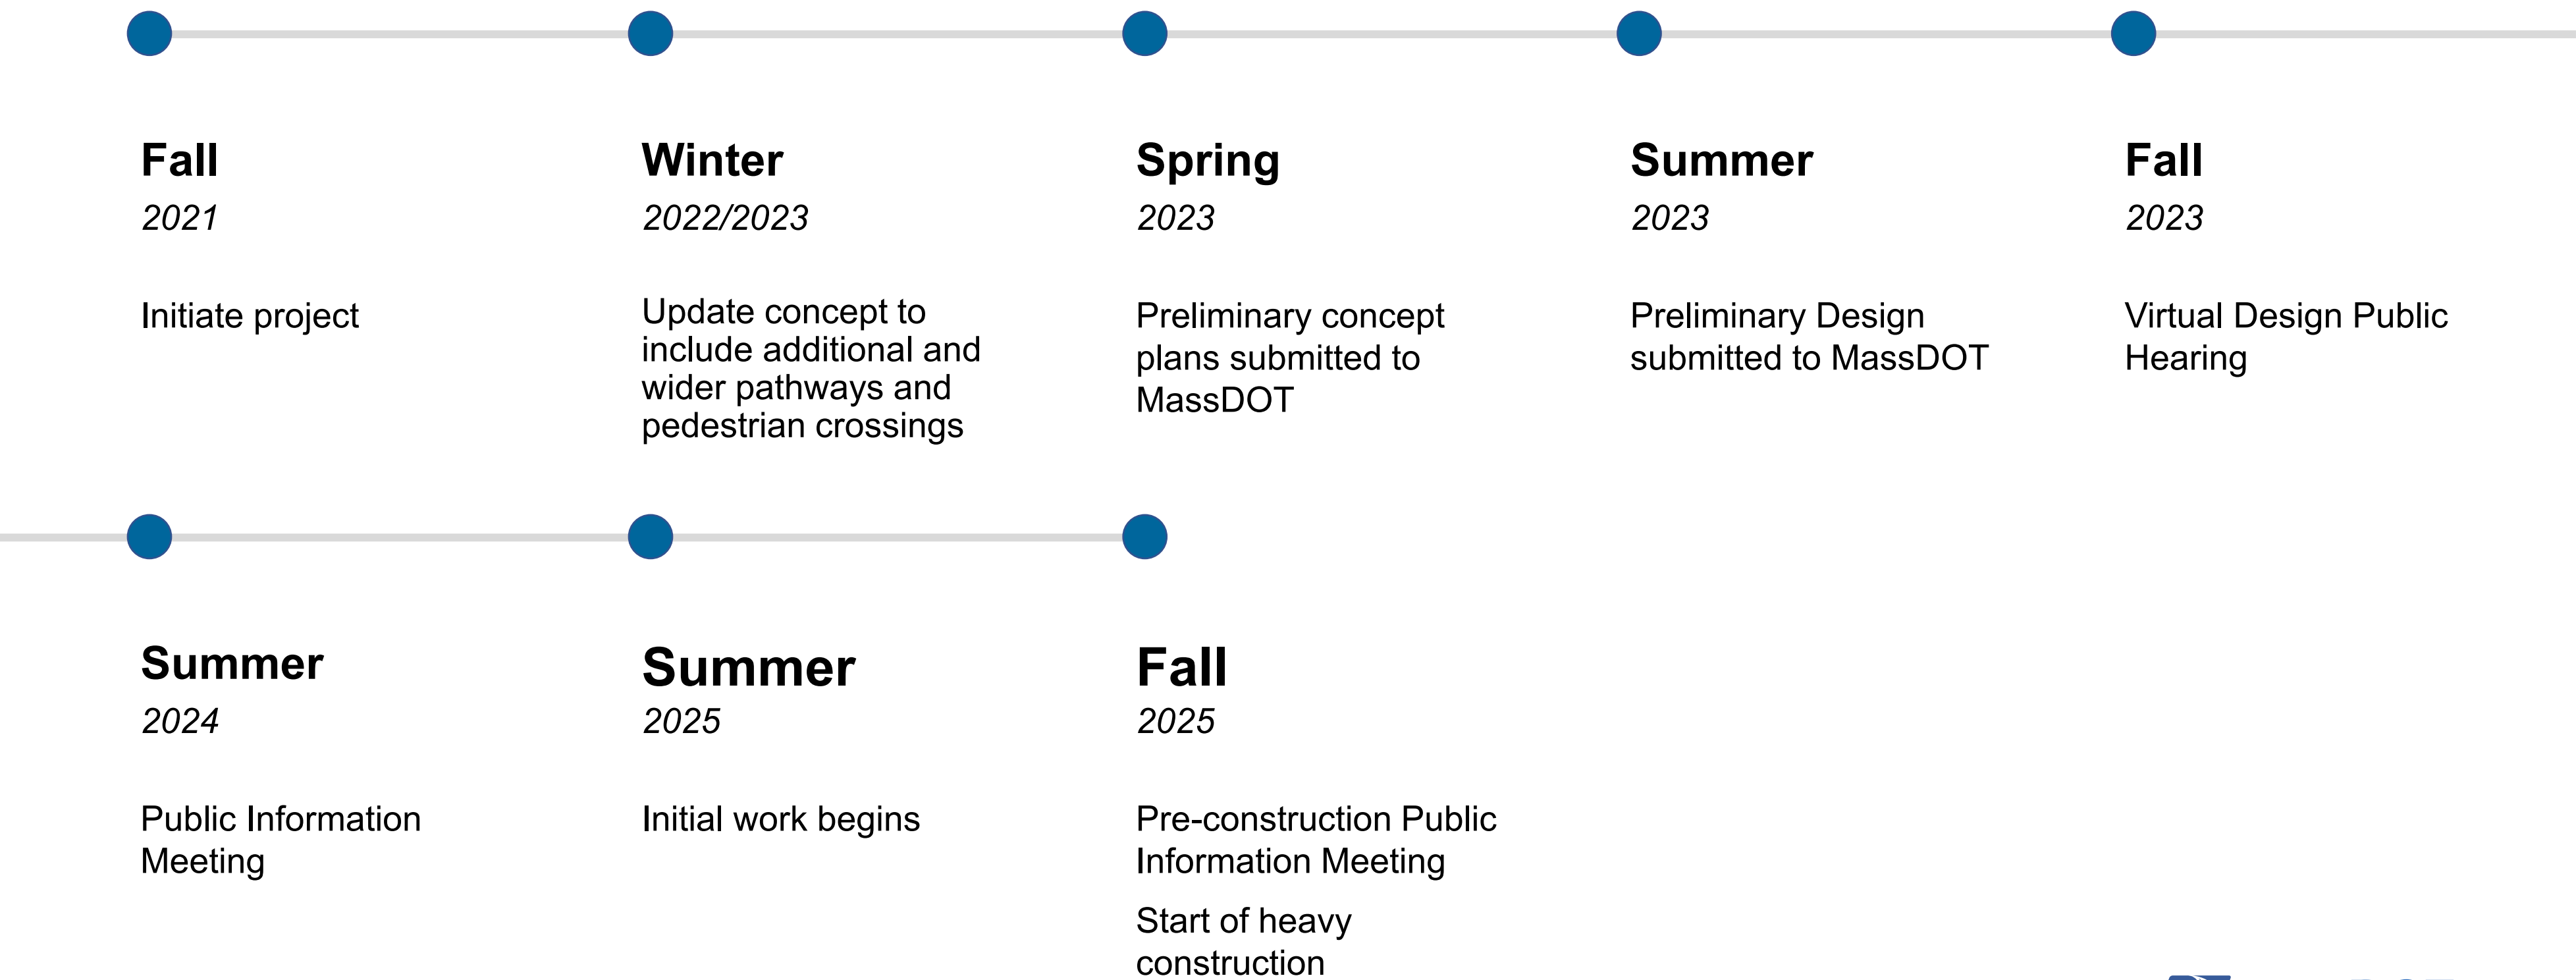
Fall
2021
Initiate project

Winter
2022/2023
Update concept to include additional and wider pathways and pedestrian crossings

Spring
2023
Preliminary concept plans submitted to MassDOT

Summer
2023
Preliminary Design submitted to MassDOT

Fall
2023
Virtual Design Public Hearing

Summer
2024
Public Information Meeting

Summer
2025
Initial work begins

Fall
2025
Pre-construction Public Information Meeting

Start of heavy construction